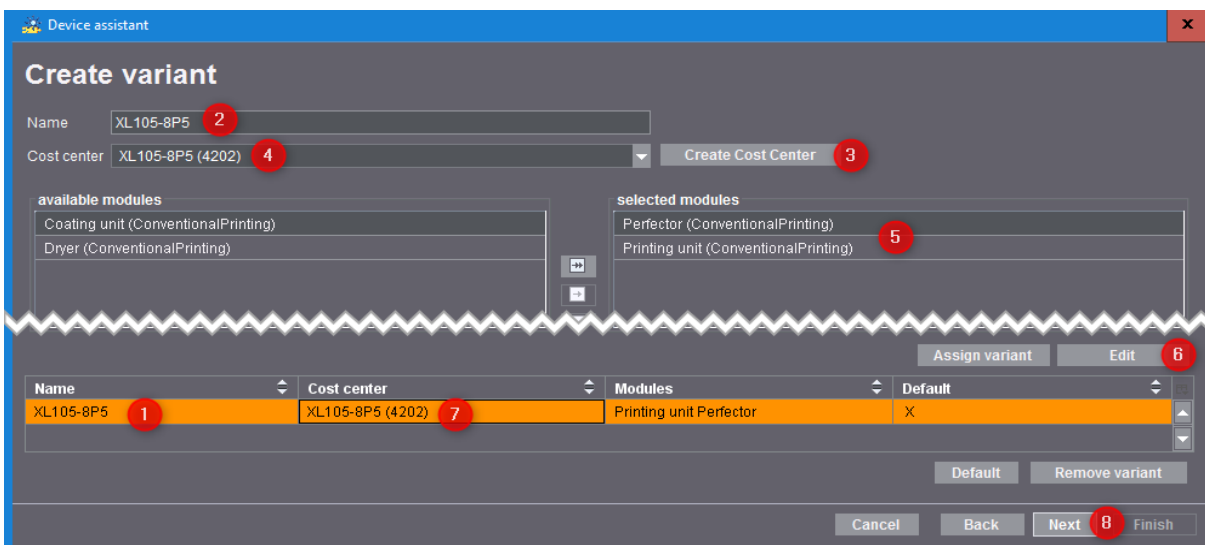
Device assistant

Create variant

Name XL105-8P5 2

Cost center XL105-8P5 (4202) 4

Create Cost Center 3

available modules

Coating unit (ConventionalPrinting)

Dryer (ConventionalPrinting)

selected modules

Perfector (ConventionalPrinting)

Printing unit (ConventionalPrinting) 5

Assign variant

Edit 6

| Name | Cost center | Modules | Default |
|---|---|---|---|
| XL105-8P5 1 | XL105-8P5 (4202) 7 | Printing unit Perfector | X |

Default

Remove variant

Cancel

Back

Next 8

Finish